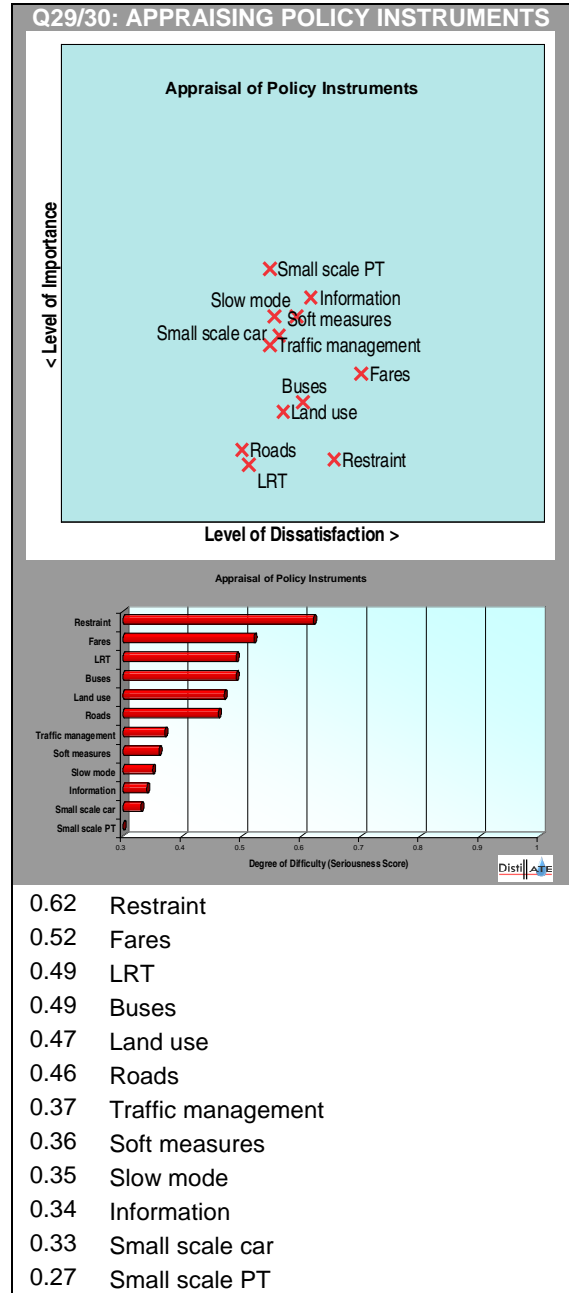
Q29/30: APPRAISING POLICY INSTRUMENTS

Appraisal of Policy Instruments

< Level of Importance

Small scale PT
Slow mode
Information
Soft measures
Small scale car
Traffic management
Fares
Buses
Land use
Roads
Restraint
LRT

Level of Dissatisfaction >

Appraisal of Policy Instruments

Restraint
Fares
LRT
Buses
Land use
Roads
Traffic management
Soft measures
Slow mode
Information
Small scale car
Small scale PT

0.3 0.4 0.5 0.6 0.7 0.8 0.9 1

Degree of Difficulty (Seriousness Score)

DistillATE

| | |
|---|---|
| 0.62 | Restraint |
| 0.52 | Fares |
| 0.49 | LRT |
| 0.49 | Buses |
| 0.47 | Land use |
| 0.46 | Roads |
| 0.37 | Traffic management |
| 0.36 | Soft measures |
| 0.35 | Slow mode |
| 0.34 | Information |
| 0.33 | Small scale car |
| 0.27 | Small scale PT |